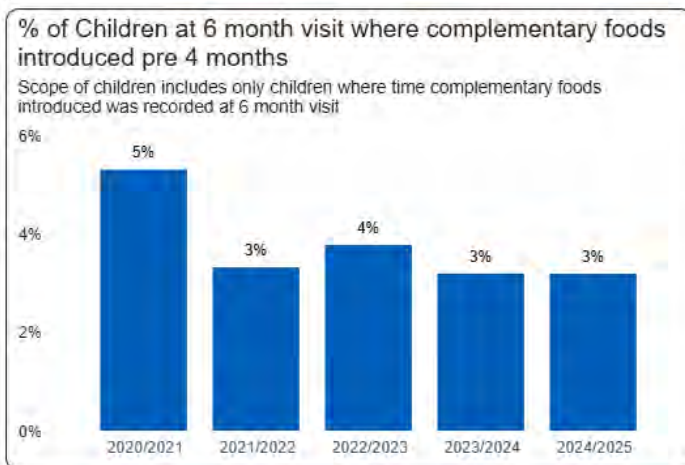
% of Children at 6 month visit where complementary foods introduced pre 4 months

Scope of children includes only children where time complementary foods introduced was recorded at 6 month visit

6%
4%
2%
0%

5%
3%
4%
3%
3%

2020/2021
2021/2022
2022/2023
2023/2024
2024/2025